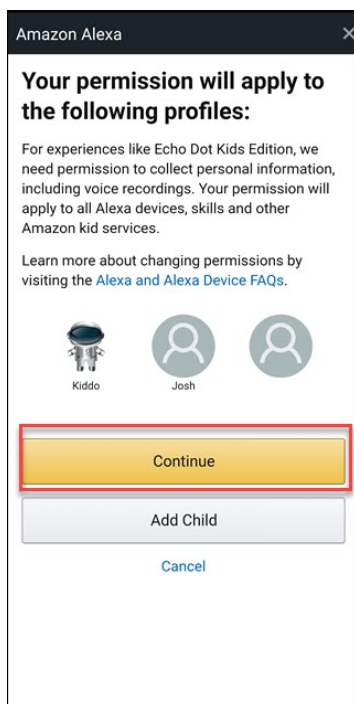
Amazon Alexa ×

Your permission will apply to the following profiles:

For experiences like Echo Dot Kids Edition, we need permission to collect personal information, including voice recordings. Your permission will apply to all Alexa devices, skills and other Amazon kid services.

Learn more about changing permissions by visiting the Alexa and Alexa Device FAQs.

Kiddo
Josh

Continue

Add Child

Cancel